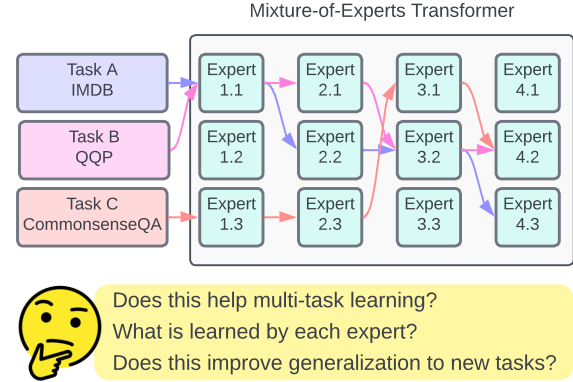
Mixture-of-Experts Transformer

Task A
IMDB

Task B
QQP

Task C
CommonsenseQA

Expert 1.1

Expert 1.2

Expert 1.3

Expert 2.1

Expert 2.2

Expert 2.3

Expert 3.1

Expert 3.2

Expert 3.3

Expert 4.1

Expert 4.2

Expert 4.3

Does this help multi-task learning?
What is learned by each expert?
Does this improve generalization to new tasks?